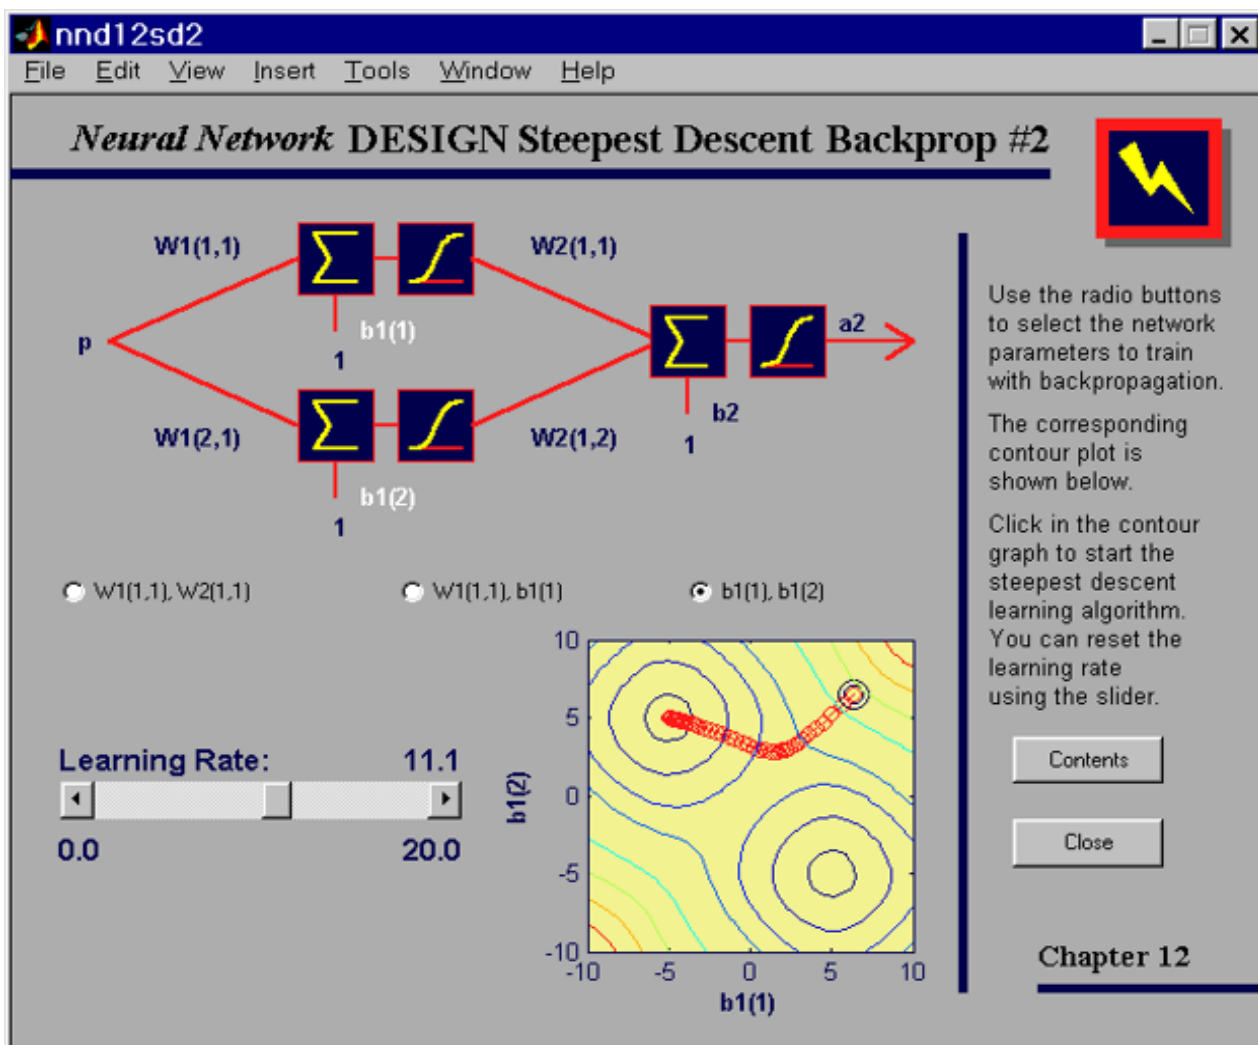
nnd12sd2

File Edit View Insert Tools Window Help

Neural Network DESIGN Steepest Descent Backprop #2

W1(1,1)

W2(1,1)

p

b1(1)

1

a2

b2

1

W1(2,1)

W2(1,2)

b1(2)

1

W1(1,1), W2(1,1)

W1(1,1), b1(1)

b1(1), b1(2)

Learning Rate: 11.1

0.0 20.0

10

5

0

-5

-10

-10 -5 0 5 10

b1(2)

b1(1)

Use the radio buttons to select the network parameters to train with backpropagation.

The corresponding contour plot is shown below.

Click in the contour graph to start the steepest descent learning algorithm. You can reset the learning rate using the slider.

Contents

Close

Chapter 12